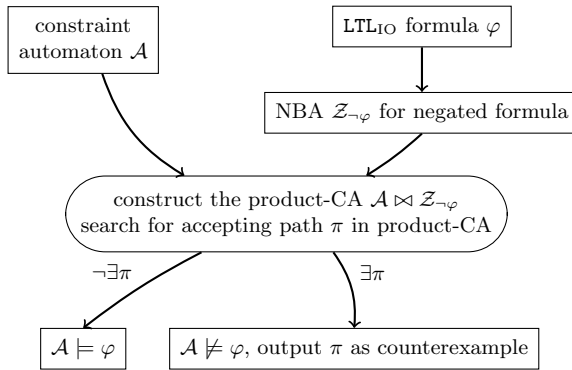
constraint automaton $\mathcal{A}$

$\texttt{LTL}_{\text{IO}}$ formula $\varphi$

NBA $\mathcal{Z}_{\neg\varphi}$ for negated formula

construct the product-CA $\mathcal{A} \bowtie \mathcal{Z}_{\neg\varphi}$
search for accepting path $\pi$ in product-CA

$\neg\exists\pi$

$\exists\pi$

$\mathcal{A} \models \varphi$

$\mathcal{A} \not\models \varphi$, output $\pi$ as counterexample